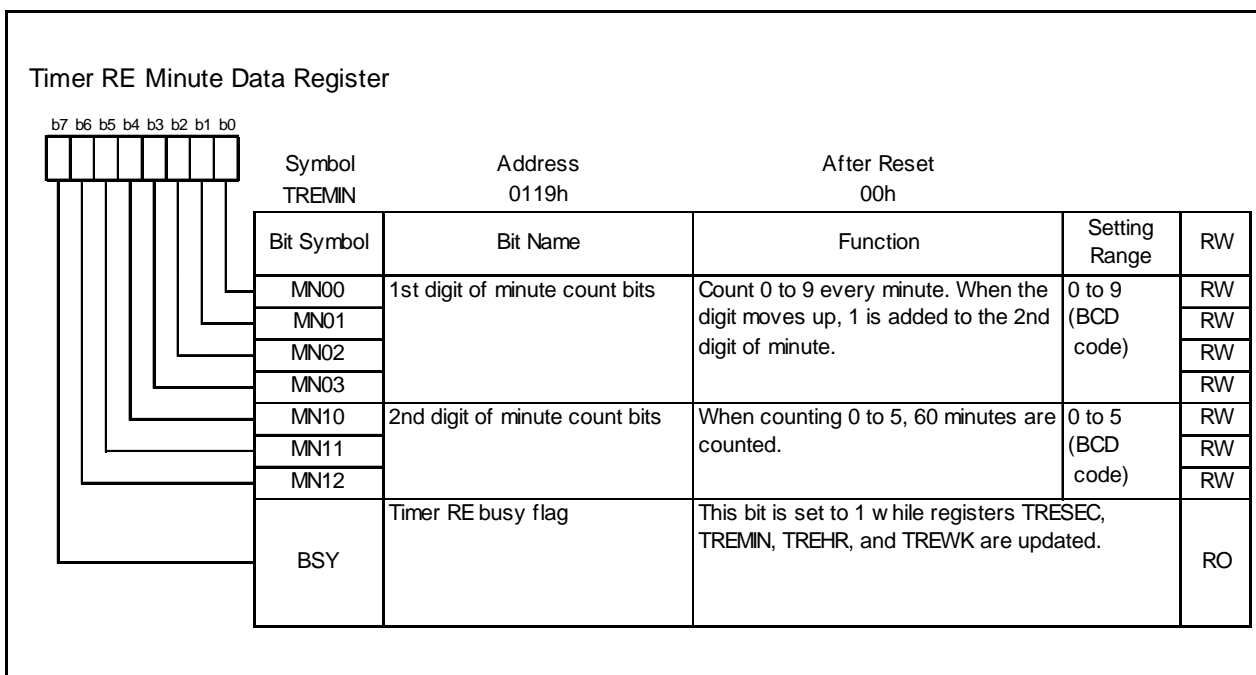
Timer RE Minute Data Register

b7 b6 b5 b4 b3 b2 b1 b0

| Symbol | Address | After Reset |
|---|---|---|
| TREMIN | 0119h | 00h |

| Bit Symbol | Bit Name | Function | Setting Range | RW |
|---|---|---|---|---|
| MN00 | 1st digit of minute count bits | Count 0 to 9 every minute. When the digit moves up, 1 is added to the 2nd digit of minute. | 0 to 9 (BCD code) | RW |
| MN01 | | | | RW |
| MN02 | | | | RW |
| MN03 | | | | RW |
| MN10 | 2nd digit of minute count bits | When counting 0 to 5, 60 minutes are counted. | 0 to 5 (BCD code) | RW |
| MN11 | | | | RW |
| MN12 | | | | RW |
| BSY | Timer RE busy flag | This bit is set to 1 w hile registers TRESEC, TREMIN, TREHR, and TREWK are updated. | | RO |